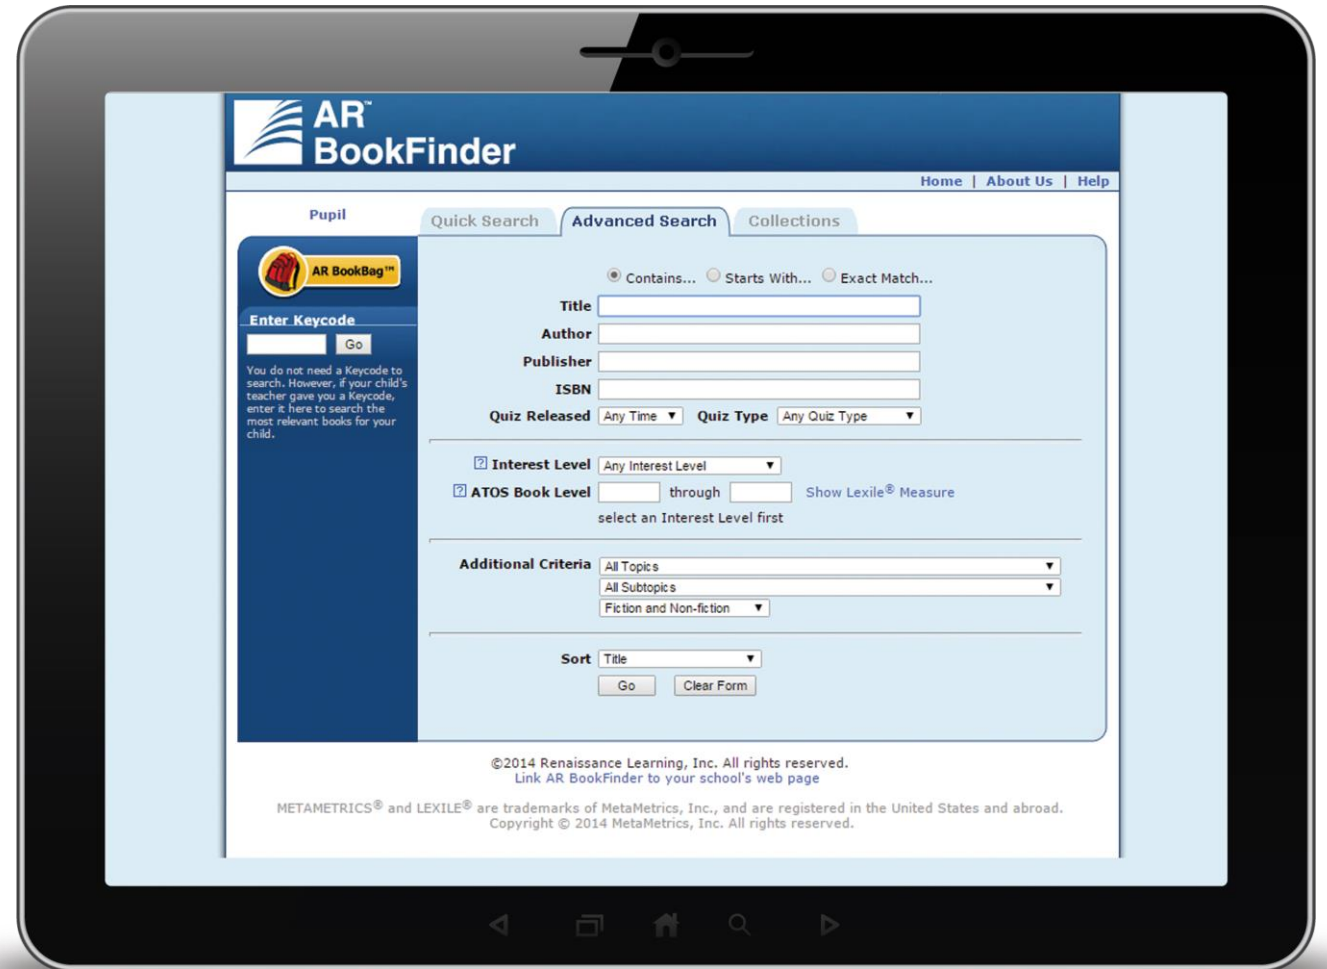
AR™ BookFinder

Home | About Us | Help

Pupil

Quick Search | Advanced Search | Collections

AR BookBag™

Enter Keycode

Go

You do not need a Keycode to search. However, if your child's teacher gave you a Keycode, enter it here to search the most relevant books for your child.

Contains... Starts With... Exact Match...

Title

Author

Publisher

ISBN

Quiz Released Any Time Quiz Type Any Quiz Type

Interest Level Any Interest Level

ATOS Book Level through Show Lexile® Measure

select an Interest Level first

Additional Criteria All Topics

All Subtopics

Fiction and Non-fiction

Sort Title

Go Clear Form

©2014 Renaissance Learning, Inc. All rights reserved.
Link AR BookFinder to your school's web page

METAMETRICS® and LEXILE® are trademarks of MetaMetrics, Inc., and are registered in the United States and abroad. Copyright © 2014 MetaMetrics, Inc. All rights reserved.